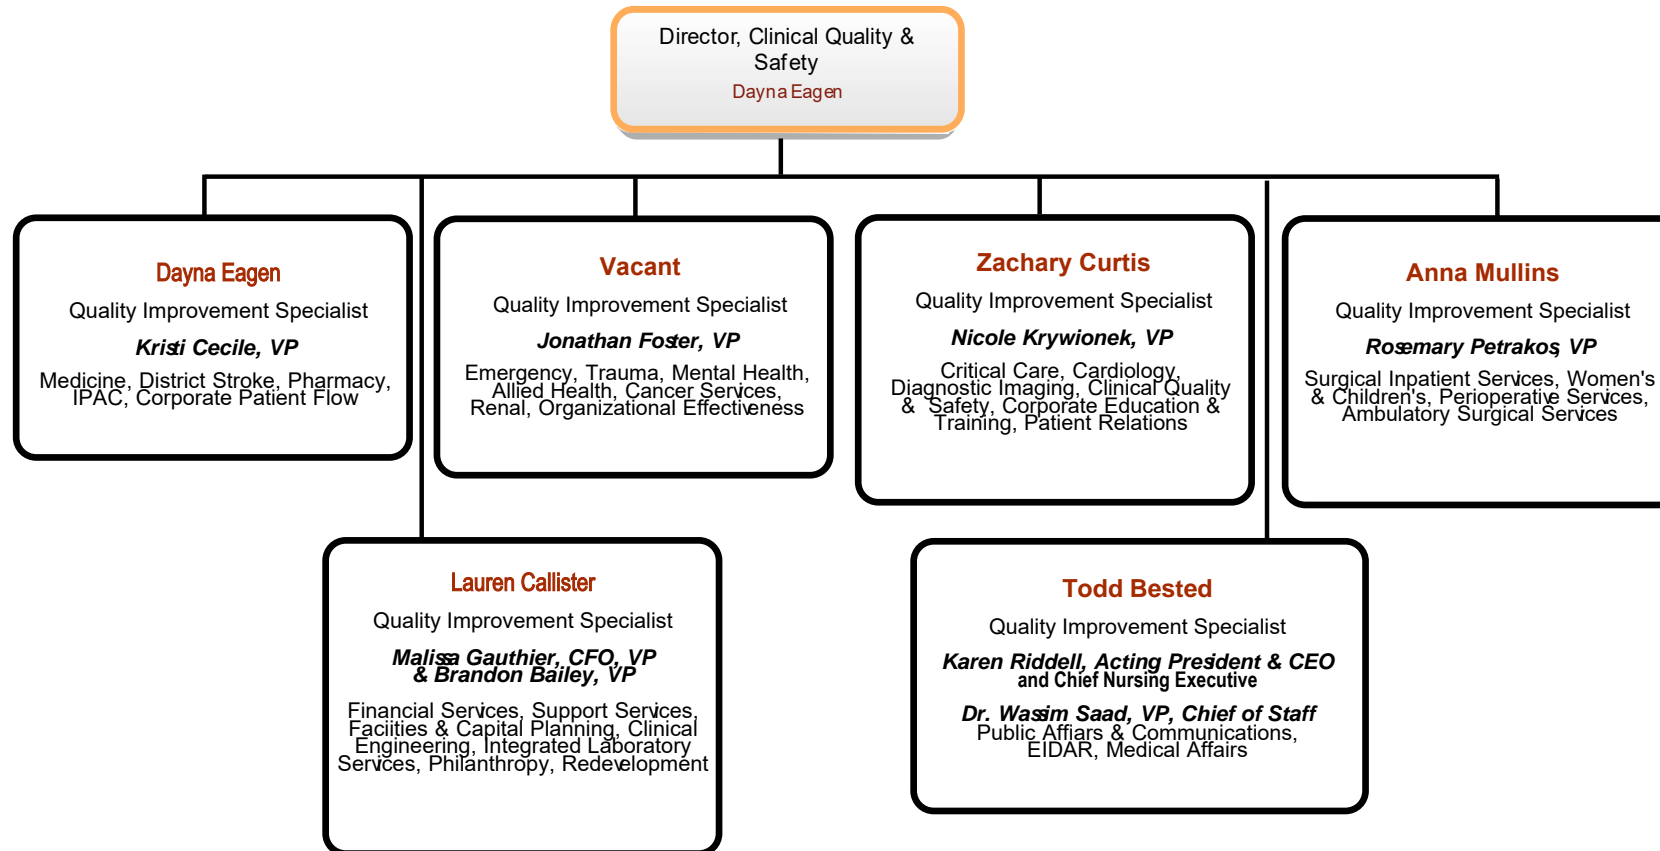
Director, Clinical Quality & Safety
Dayna Eagen

Dayna Eagen
Quality Improvement Specialist
Kristi Cecile, VP
Medicine, District Stroke, Pharmacy, IPAC, Corporate Patient Flow

Vacant
Quality Improvement Specialist
Jonathan Foster, VP
Emergency, Trauma, Mental Health, Allied Health, Cancer Services, Renal, Organizational Effectiveness

Zachary Curtis
Quality Improvement Specialist
Nicole Krywionek, VP
Critical Care, Cardiology, Diagnostic Imaging, Clinical Quality & Safety, Corporate Education & Training, Patient Relations

Anna Mullins
Quality Improvement Specialist
Rosemary Petrakos, VP
Surgical Inpatient Services, Women's & Children's, Perioperative Services, Ambulatory Surgical Services

Lauren Callister
Quality Improvement Specialist
Malissa Gauthier, CFO, VP & Brandon Bailey, VP
Financial Services, Support Services, Faciities & Capital Planning, Clinical Engineering, Integrated Laboratory Services, Philanthropy, Redevelopment

Todd Bested
Quality Improvement Specialist
Karen Riddell, Acting President & CEO and Chief Nursing Executive
Dr. Wassim Saad, VP, Chief of Staff
Public Affairs & Communications, EIDAR, Medical Affairs